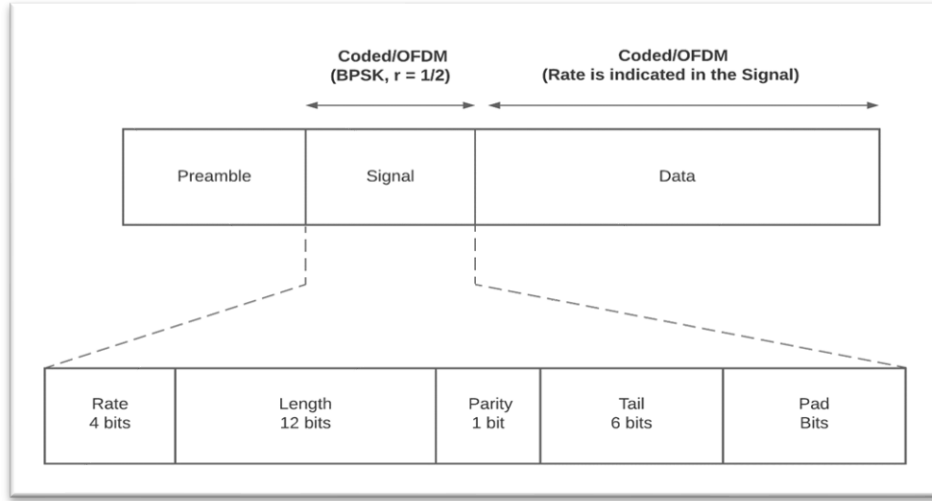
Coded/OFDM
(BPSK, r = 1/2)

Coded/OFDM
(Rate is indicated in the Signal)

| Preamble | Signal | Data |
|---|---|---|

| Rate 4 bits | Length 12 bits | Parity 1 bit | Tail 6 bits | Pad Bits |
|---|---|---|---|---|